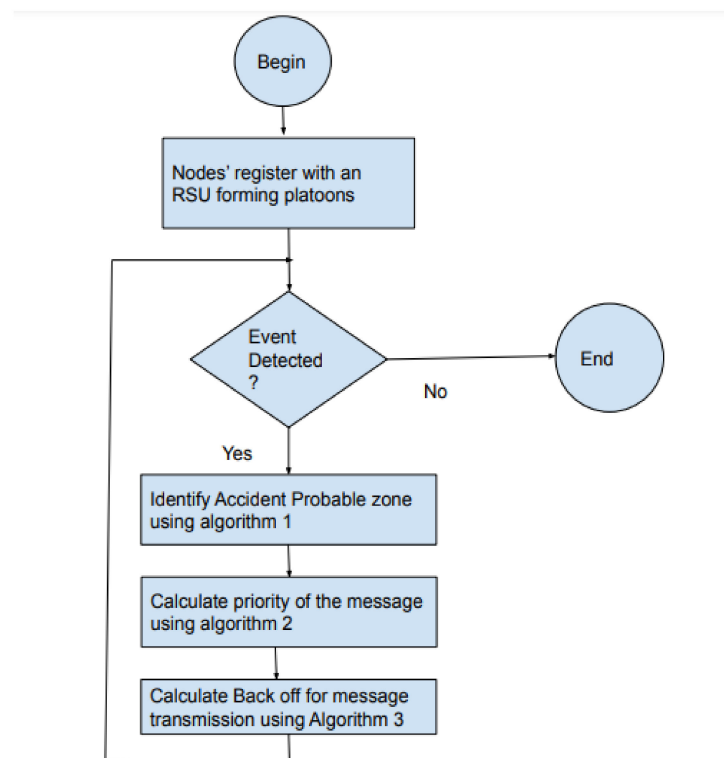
Begin

Nodes' register with an RSU forming platoons

Event Detected ?

No

End

Yes

Identify Accident Probable zone using algorithm 1

Calculate priority of the message using algorithm 2

Calculate Back off for message transmission using Algorithm 3